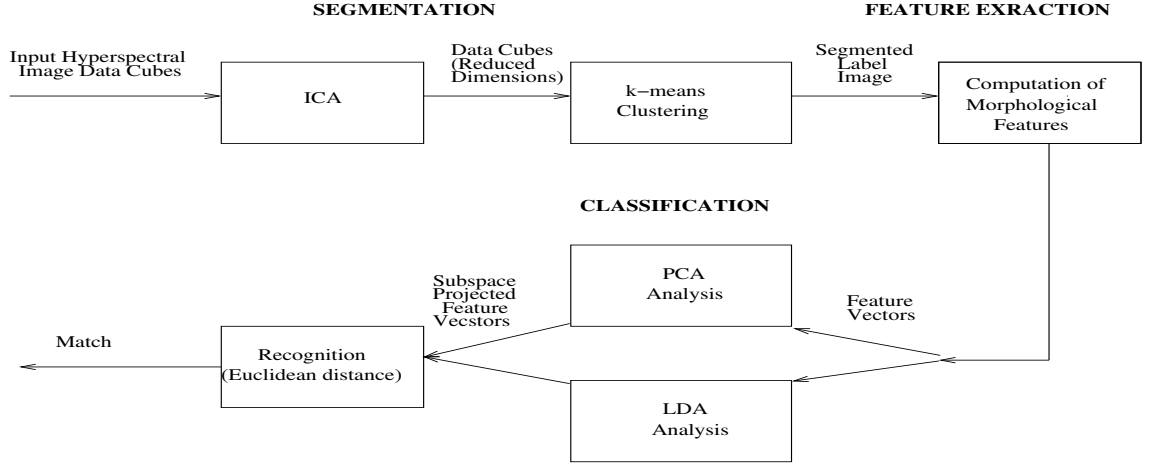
SEGMENTATION

FEATURE EXRACTION

Input Hyperspectral Image Data Cubes

ICA

Data Cubes (Reduced Dimensions)

k−means Clustering

Segmented Label Image

Computation of Morphological Features

CLASSIFICATION

PCA Analysis

Feature Vectors

Subspace Projected Feature Vecstors

Match

Recognition (Euclidean distance)

LDA Analysis